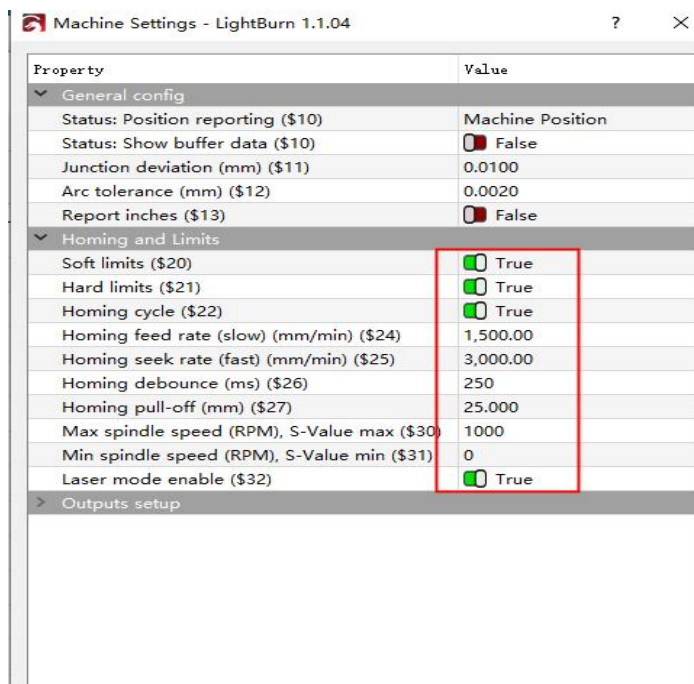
Machine Settings - LightBurn 1.1.04 ? ×

| Property | Value |
|---|---|
| General config | |
| Status: Position reporting ($10) | Machine Position |
| Status: Show buffer data ($10) | False |
| Junction deviation (mm) ($11) | 0.0100 |
| Arc tolerance (mm) ($12) | 0.0020 |
| Report inches ($13) | False |
| Homing and Limits | |
| Soft limits ($20) | True |
| Hard limits ($21) | True |
| Homing cycle ($22) | True |
| Homing feed rate (slow) (mm/min) ($24) | 1,500.00 |
| Homing seek rate (fast) (mm/min) ($25) | 3,000.00 |
| Homing debounce (ms) ($26) | 250 |
| Homing pull-off (mm) ($27) | 25.000 |
| Max spindle speed (RPM), S-Value max ($30) | 1000 |
| Min spindle speed (RPM), S-Value min ($31) | 0 |
| Laser mode enable ($32) | True |
| Outputs setup | |